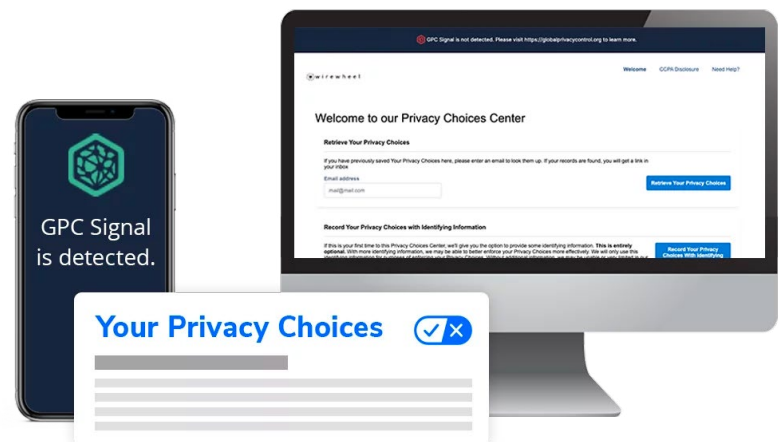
GPC Signal is not detected. Please visit https://globalprivacycontrol.org to learn more.

wirewheel

Welcome CCPA Disclosure Need Help?

Welcome to our Privacy Choices Center

Retrieve Your Privacy Choices

If you have previously saved Your Privacy Choices here, please enter an email to look them up. If your records are found, you will get a link in your inbox

Email address

mail@mail.com

Retrieve Your Privacy Choices

Record Your Privacy Choices with Identifying Information

If this is your first time to this Privacy Choices Center, we'll give you the option to provide some identifying information. This is entirely optional. With more identifying information, we may be able to better enforce your Privacy Choices more effectively. We will only use this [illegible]

Record Your Privacy Choices With Identifying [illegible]

GPC Signal is detected.

Your Privacy Choices